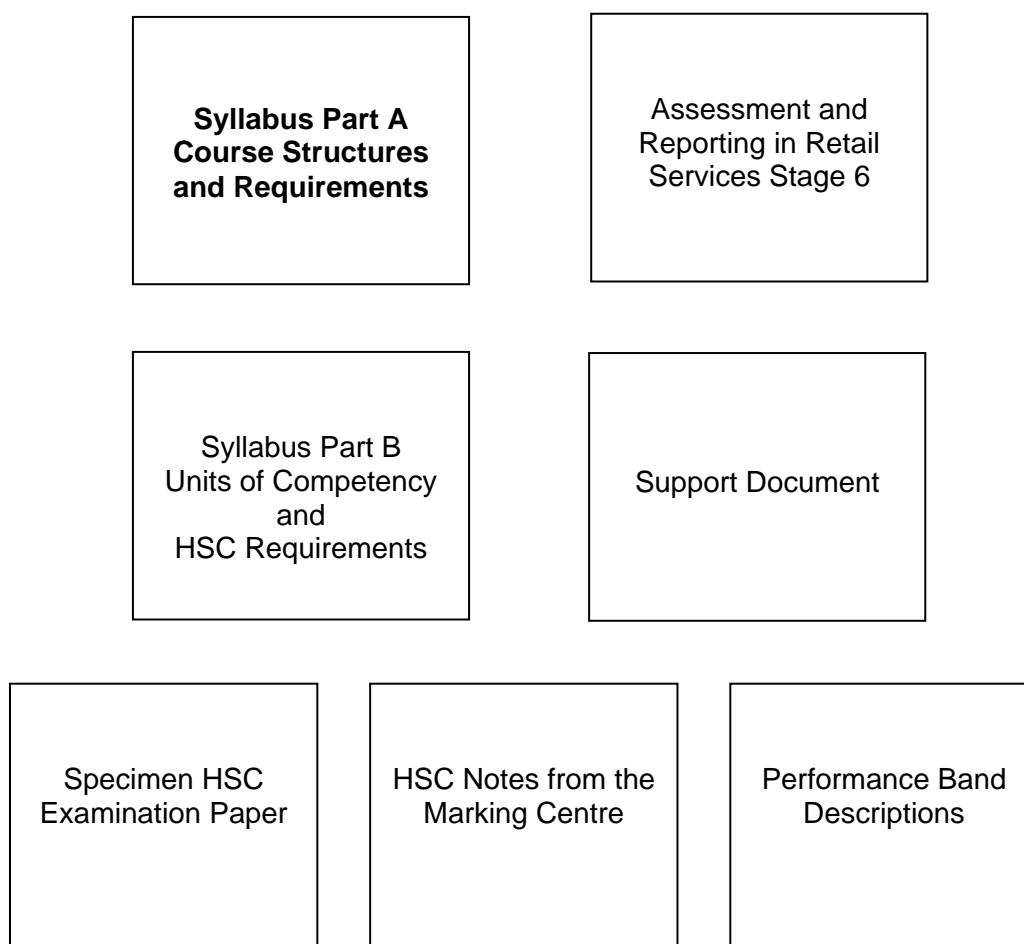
**Syllabus Part A Course Structures and Requirements**

Assessment and Reporting in Retail Services Stage 6

Syllabus Part B Units of Competency and HSC Requirements

Support Document

Specimen HSC Examination Paper

HSC Notes from the Marking Centre

Performance Band Descriptions